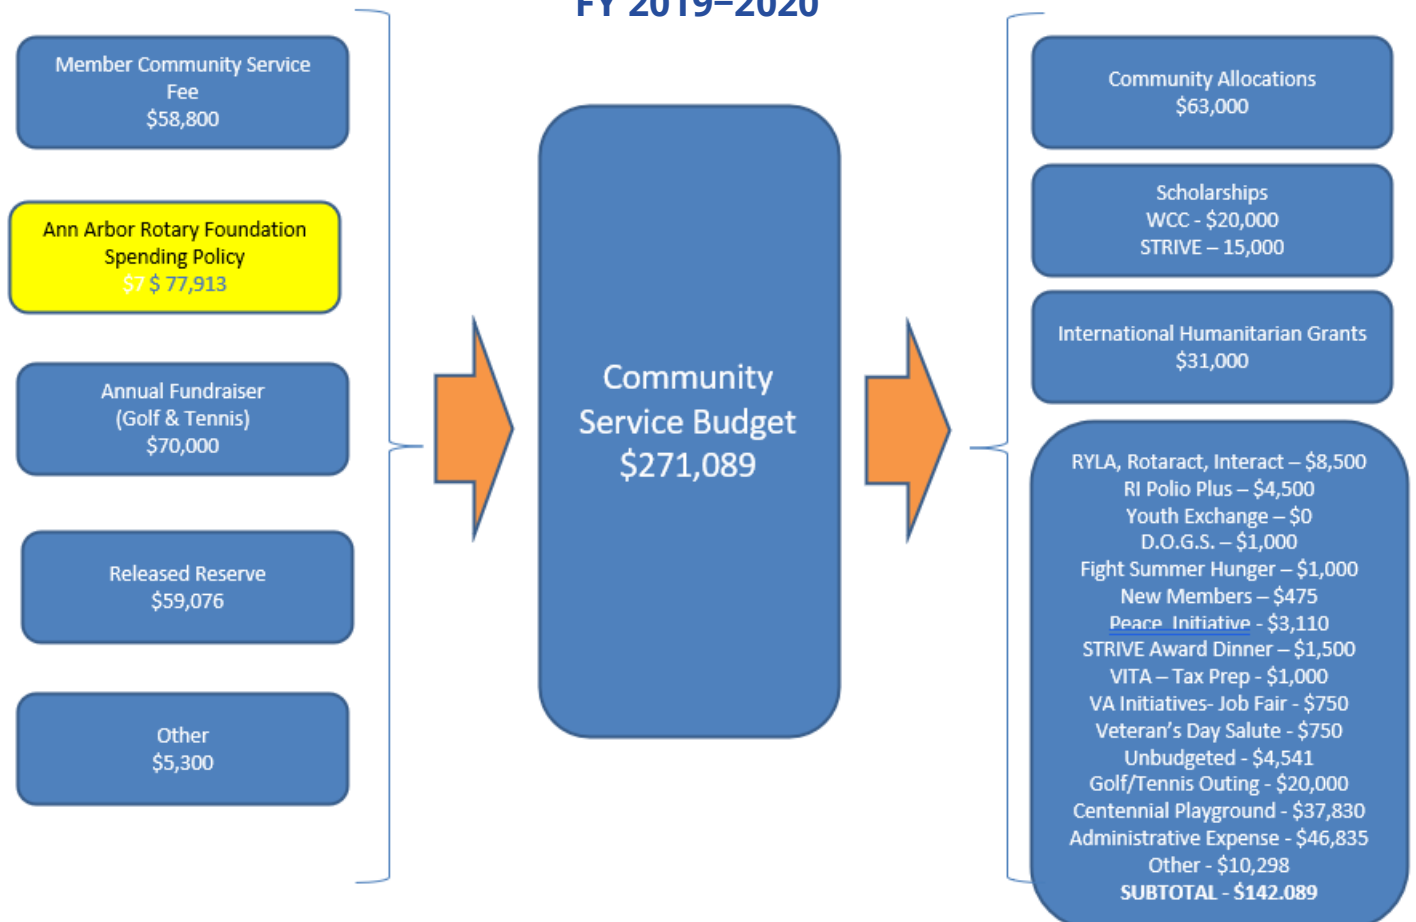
FY 2019–2020

Member Community Service Fee
$58,800

Ann Arbor Rotary Foundation Spending Policy
$7 $ 77,913

Annual Fundraiser
(Golf & Tennis)
$70,000

Released Reserve
$59,076

Other
$5,300

Community Service Budget
$271,089

Community Allocations
$63,000

Scholarships
WCC - $20,000
STRIVE – 15,000

International Humanitarian Grants
$31,000

RYLA, Rotaract, Interact – $8,500
RI Polio Plus – $4,500
Youth Exchange – $0
D.O.G.S. – $1,000
Fight Summer Hunger – $1,000
New Members – $475
Peace Initiative - $3,110
STRIVE Award Dinner – $1,500
VITA – Tax Prep - $1,000
VA Initiatives- Job Fair - $750
Veteran's Day Salute - $750
Unbudgeted - $4,541
Golf/Tennis Outing - $20,000
Centennial Playground - $37,830
Administrative Expense - $46,835
Other - $10,298
SUBTOTAL - $142,089